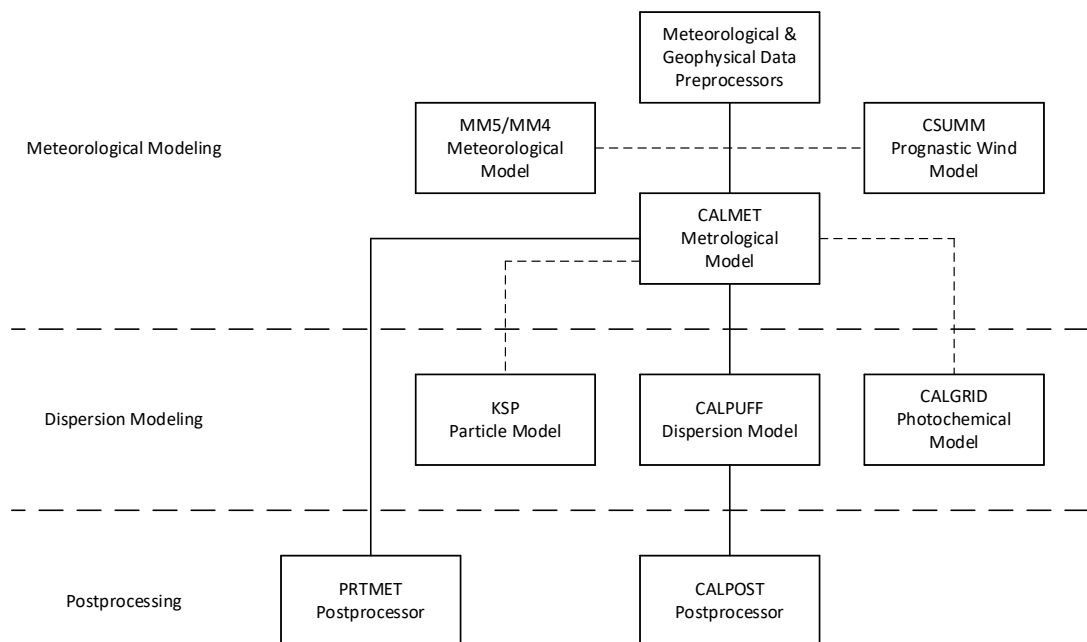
Meteorological & Geophysical Data Preprocessors

Meteorological Modeling

MM5/MM4 Meteorological Model

CSUMM Prognastic Wind Model

CALMET Metrological Model

Dispersion Modeling

KSP Particle Model

CALPUFF Dispersion Model

CALGRID Photochemical Model

Postprocessing

PRTMET Postprocessor

CALPOST Postprocessor